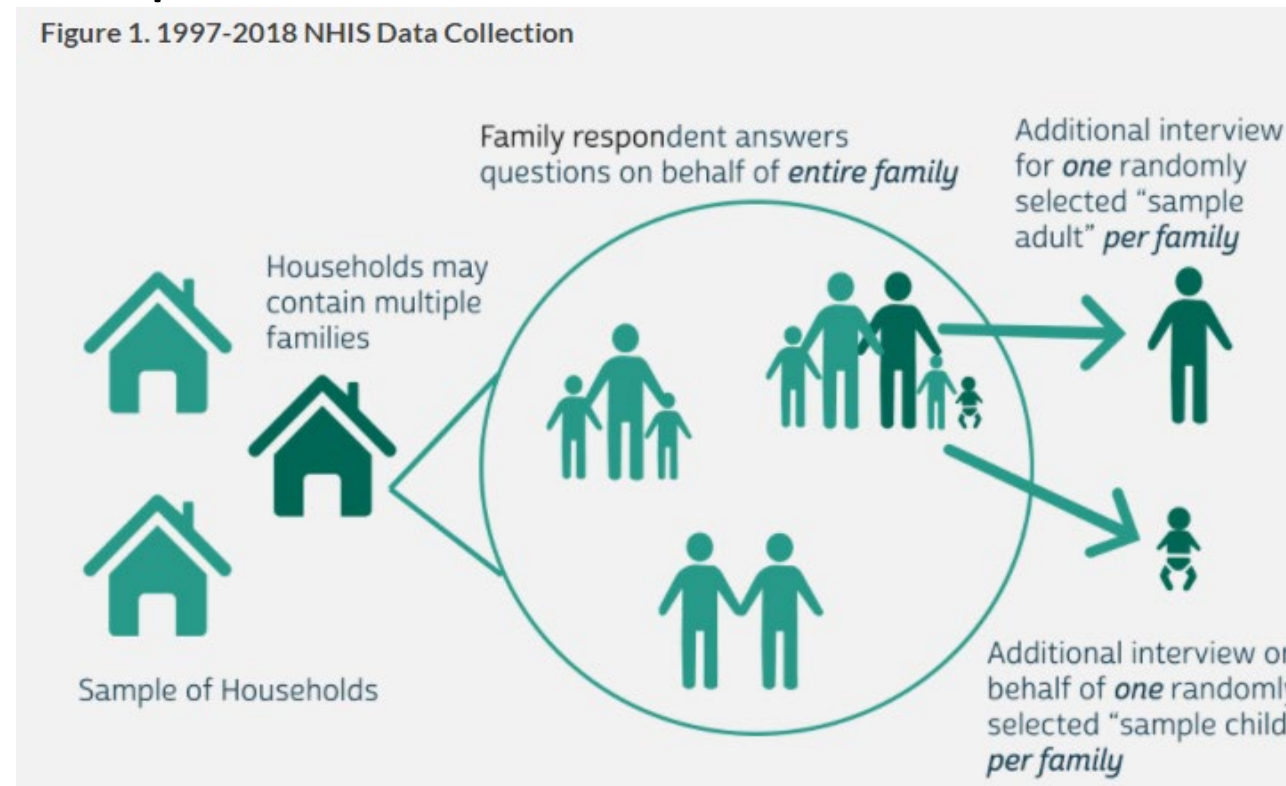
Figure 1. 1997-2018 NHIS Data Collection

Family respondent answers questions on behalf of *entire family*

Additional interview for *one* randomly selected "sample adult" *per family*

Households may contain multiple families

Sample of Households

Additional interview o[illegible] behalf of *one* randomly selected "sample child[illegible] *per family*